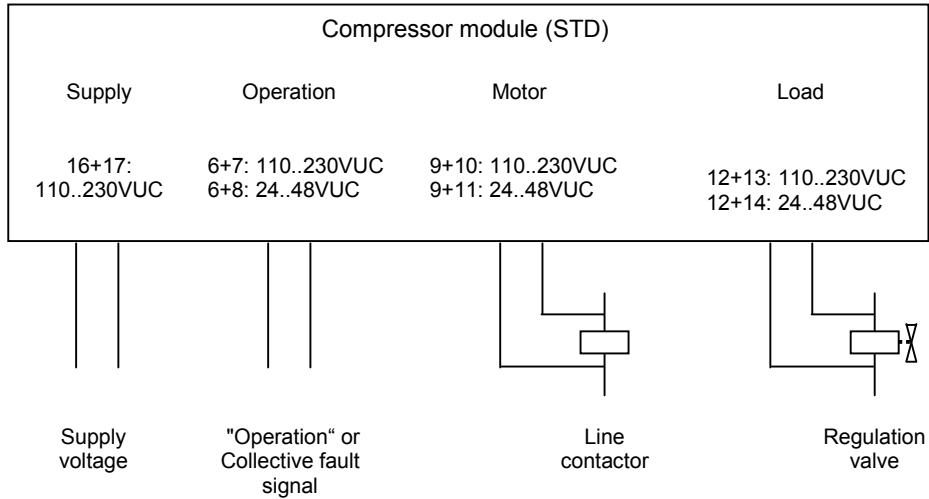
Compressor module (STD)

Supply

16+17:
110..230VUC

Operation

6+7: 110..230VUC
6+8: 24..48VUC

Motor

9+10: 110..230VUC
9+11: 24..48VUC

Load

12+13: 110..230VUC
12+14: 24..48VUC

Supply voltage

"Operation“ or Collective fault signal

Line contactor

Regulation valve